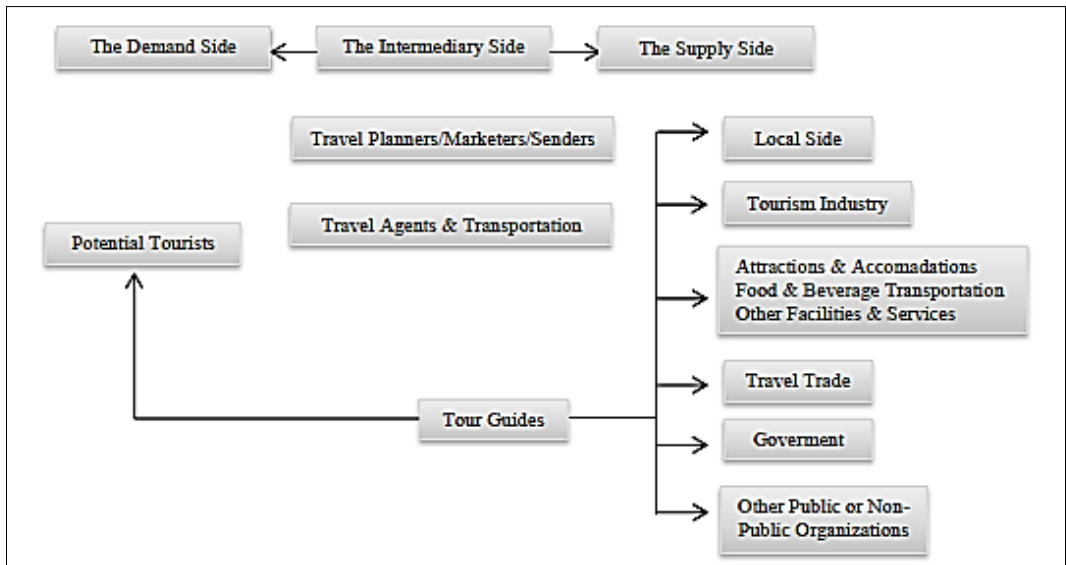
The Demand Side

The Intermediary Side

The Supply Side

Travel Planners/Marketers/Senders

Travel Agents & Transportation

Potential Tourists

Local Side

Tourism Industry

Attractions & Accomadations
Food & Beverage Transportation
Other Facilities & Services

Travel Trade

Tour Guides

Goverment

Other Public or Non-Public Organizations